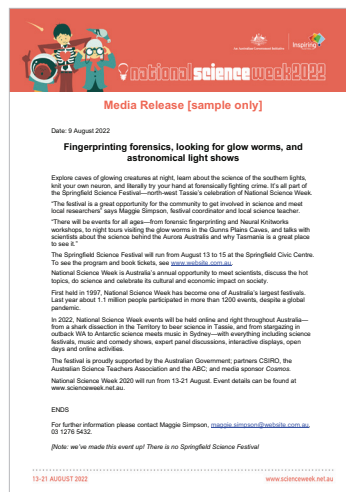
Australian Government
Inspiring Australia

national science week 2022

Media Release [sample only]

Date: 9 August 2022

Fingerprinting forensics, looking for glow worms, and astronomical light shows

Explore caves of glowing creatures at night, learn about the science of the southern lights, knit your own neuron, and literally try your hand at forensically fighting crime. It's all part of the Springfield Science Festival—north-west Tassie's celebration of National Science Week.

"The festival is a great opportunity for the community to get involved in science and meet local researchers" says Maggie Simpson, festival coordinator and local science teacher.

"There will be events for all ages—from forensic fingerprinting and Neural Knitworks workshops, to night tours visiting the glow worms in the Gunns Plains Caves, and talks with scientists about the science behind the Aurora Australis and why Tasmania is a great place to see it."

The Springfield Science Festival will run from August 13 to 15 at the Springfield Civic Centre. To see the program and book tickets, see www.website.com.au.

National Science Week is Australia's annual opportunity to meet scientists, discuss the hot topics, do science and celebrate its cultural and economic impact on society.

First held in 1997, National Science Week has become one of Australia's largest festivals. Last year about 1.1 million people participated in more than 1200 events, despite a global pandemic.

In 2022, National Science Week events will be held online and right throughout Australia—from a shark dissection in the Territory to beer science in Tassie, and from stargazing in outback WA to Antarctic science meets music in Sydney—with everything including science festivals, music and comedy shows, expert panel discussions, interactive displays, open days and online activities.

The festival is proudly supported by the Australian Government; partners CSIRO, the Australian Science Teachers Association and the ABC; and media sponsor Cosmos.

National Science Week 2020 will run from 13-21 August. Event details can be found at www.scienceweek.net.au.

ENDS

For further information please contact Maggie Simpson, maggie.simpson@website.com.au, 03 1276 5432.

[Note: we've made this event up! There is no Springfield Science Festival

13-21 AUGUST 2022
www.scienceweek.net.au